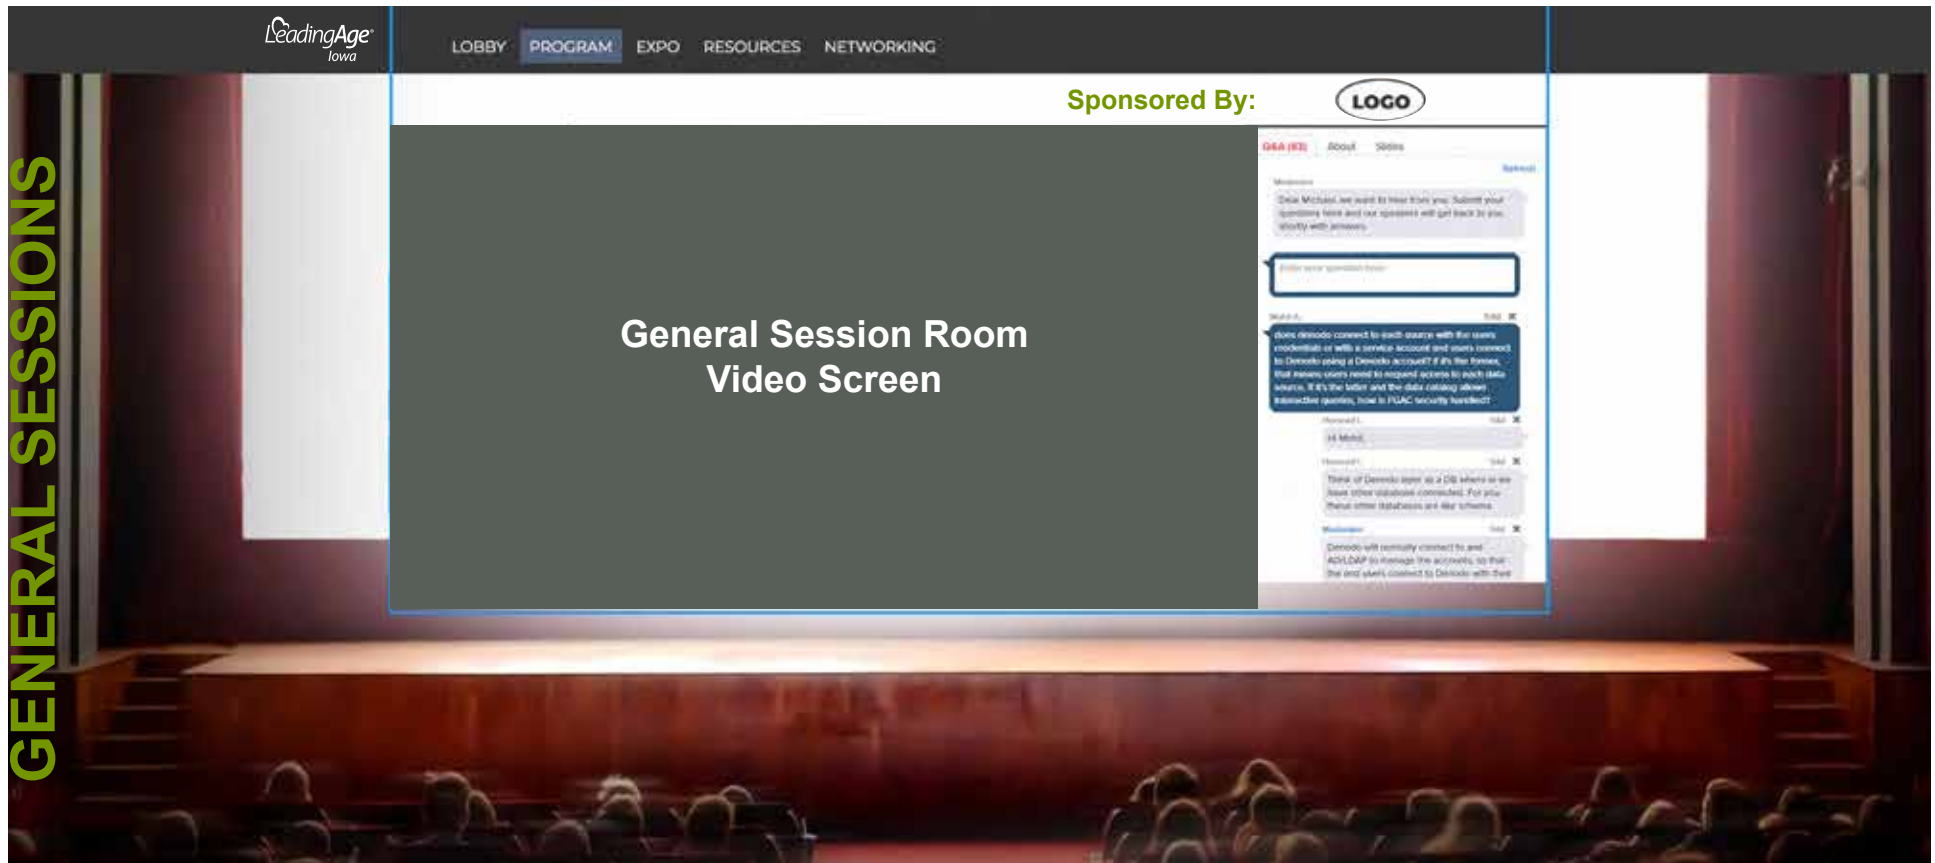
LeadingAge Iowa

LOBBY PROGRAM EXPO RESOURCES NETWORKING

Sponsored By: LOGO

GENERAL SESSIONS

General Session Room
Video Screen

Q&A (83) About Slides

Refresh

Moderator

Dear Michael, we want to hear from you. Submit your questions here and our speakers will get back to you shortly with answers.

Enter your question here

Mohit A.

does denodo connect to each source with the users credentials or with a service account and users connect to Denodo using a Denodo account? If it's the former, that means users need to request access to each data source. If it's the latter and the data catalog allows interactive queries, how is FGAC security handled?

Howard L.

Hi Mohit,

Howard L.

Think of Denodo layer as a DB where w we have other database connected. For you these other databases are like schema.

Moderator

Denodo will normally connect to and AD/LDAP to manage the accounts, so that the end users connect to Denodo with their